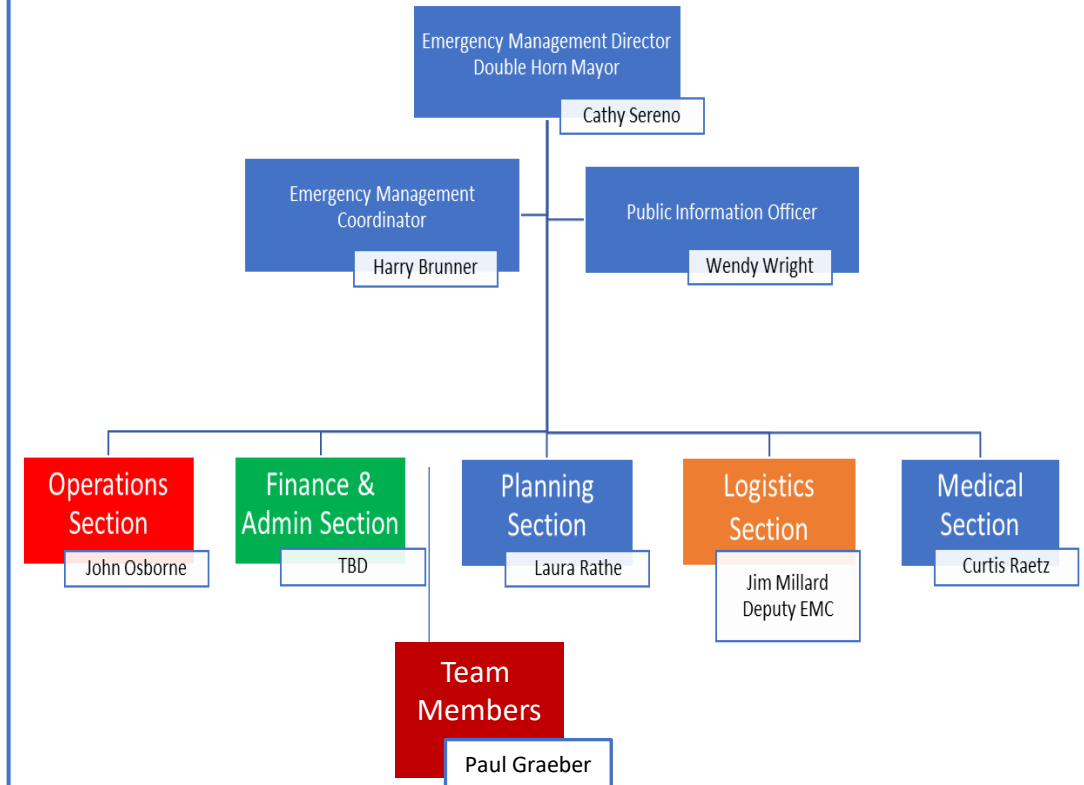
Emergency Management Director
Double Horn Mayor

Cathy Sereno

Emergency Management Coordinator

Harry Brunner

Public Information Officer

Wendy Wright

Operations Section

John Osborne

Finance & Admin Section

TBD

Planning Section

Laura Rathe

Logistics Section

Jim Millard
Deputy EMC

Medical Section

Curtis Raetz

Team Members

Paul Graeber